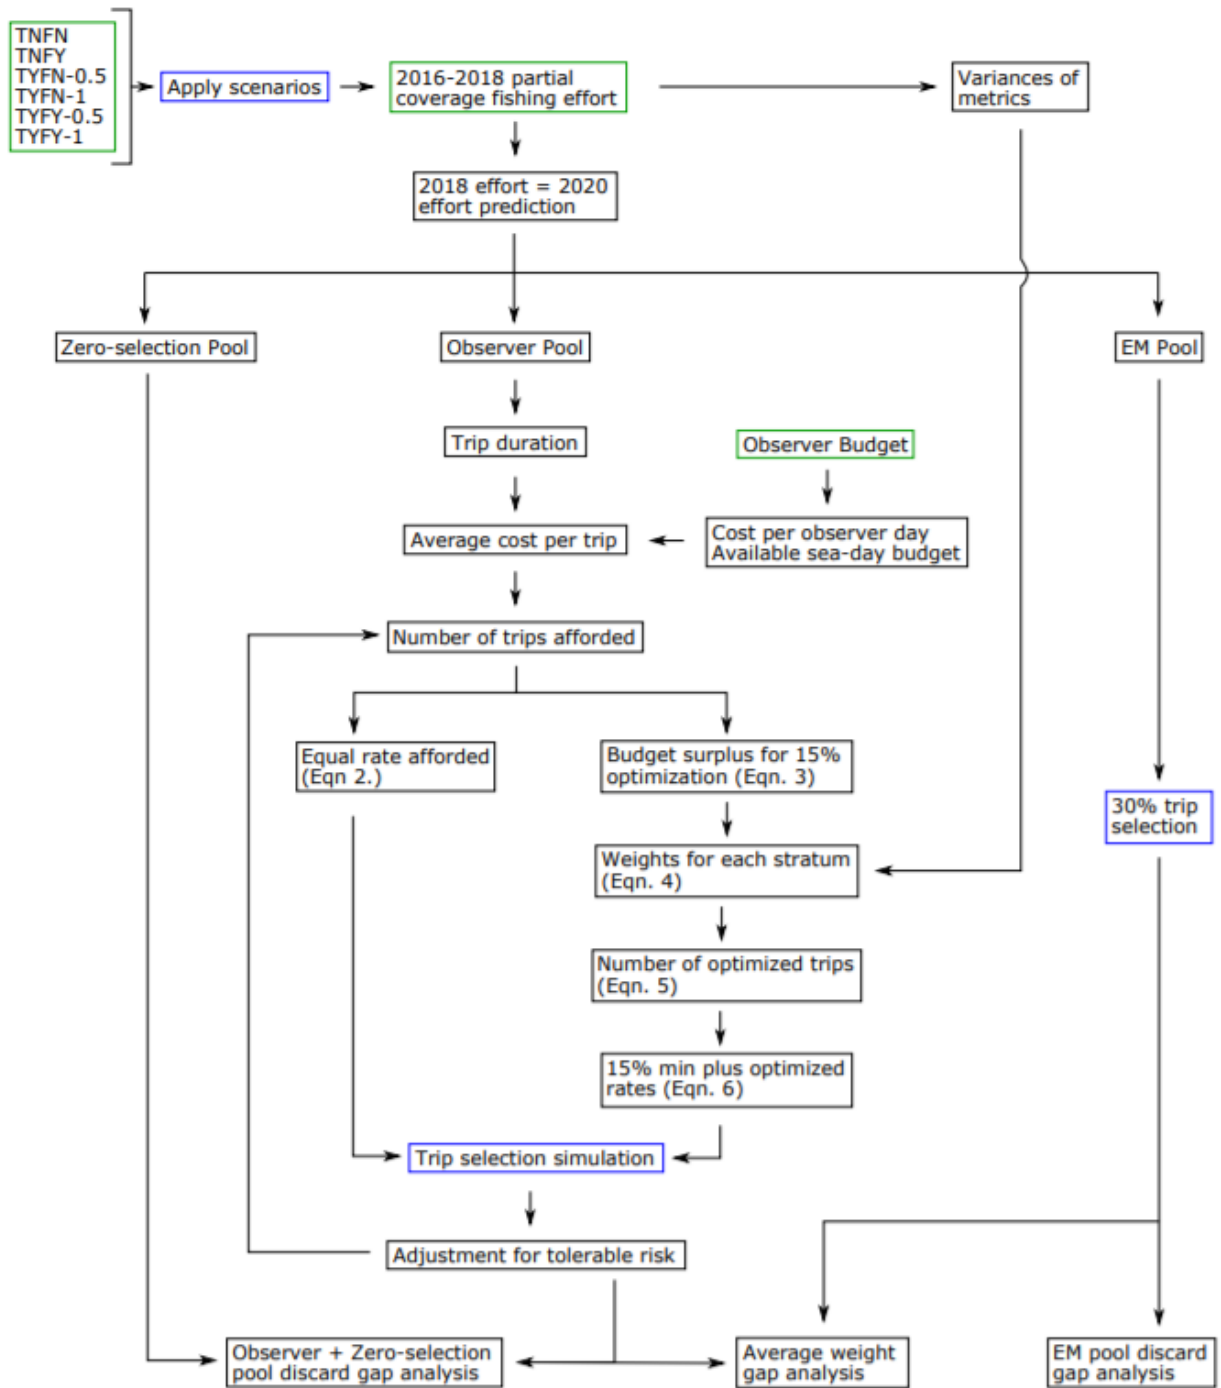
TNFN
TNFY
TYFN-0.5
TYFN-1
TYFY-0.5
TYFY-1

Apply scenarios

2016-2018 partial coverage fishing effort

Variances of metrics

2018 effort = 2020 effort prediction

Zero-selection Pool

Observer Pool

EM Pool

Trip duration

Observer Budget

Average cost per trip

Cost per observer day
Available sea-day budget

Number of trips afforded

Equal rate afforded (Eqn 2.)

Budget surplus for 15% optimization (Eqn. 3)

30% trip selection

Weights for each stratum (Eqn. 4)

Number of optimized trips (Eqn. 5)

15% min plus optimized rates (Eqn. 6)

Trip selection simulation

Adjustment for tolerable risk

Observer + Zero-selection pool discard gap analysis

Average weight gap analysis

EM pool discard gap analysis